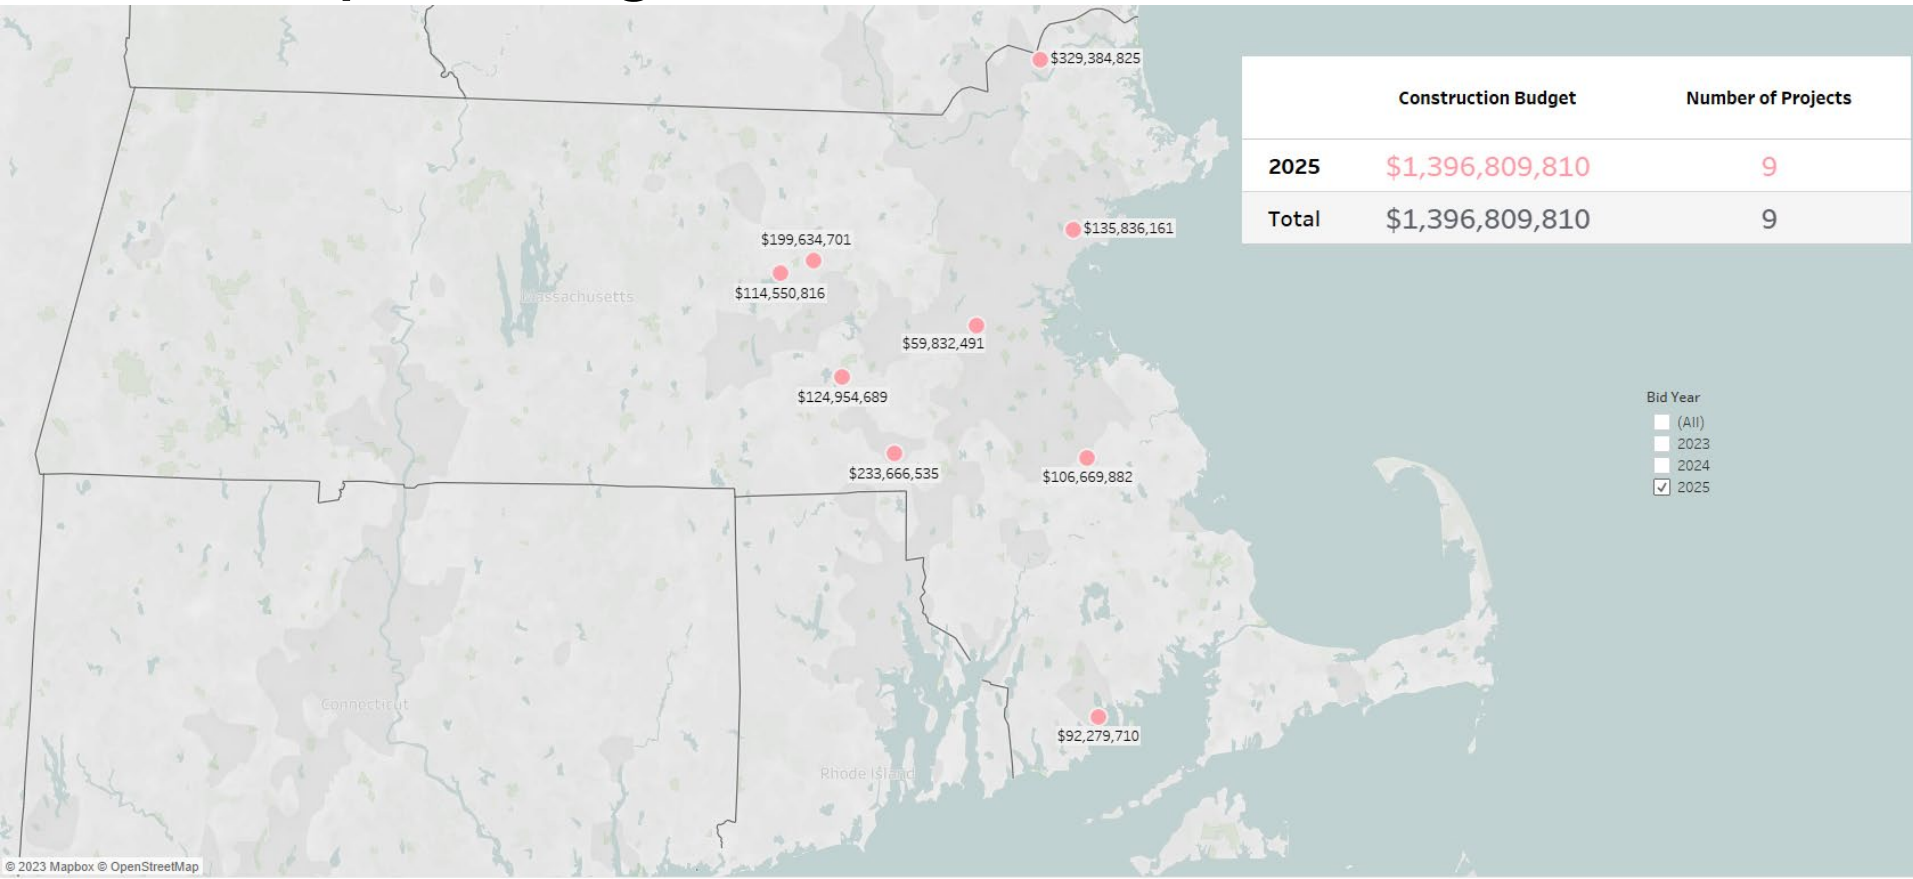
$329,384,825

| | Construction Budget | Number of Projects |
|---|---|---|
| 2025 | $1,396,809,810 | 9 |
| Total | $1,396,809,810 | 9 |

$135,836,161

$199,634,701

Massachusetts

$114,550,816

$59,832,491

$124,954,689

Bid Year
(All)
2023
2024
2025

$233,666,535

$106,669,882

Connecticut

$92,279,710

Rhode Island

© 2023 Mapbox © OpenStreetMap